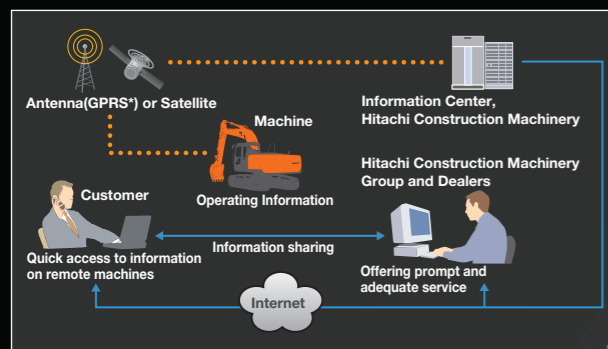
Antenna(GPRS*) or Satellite

Information Center, Hitachi Construction Machinery

Machine

Operating Information

Hitachi Construction Machinery Group and Dealers

Customer

Information sharing

Quick access to information on remote machines

Offering prompt and adequate service

Internet